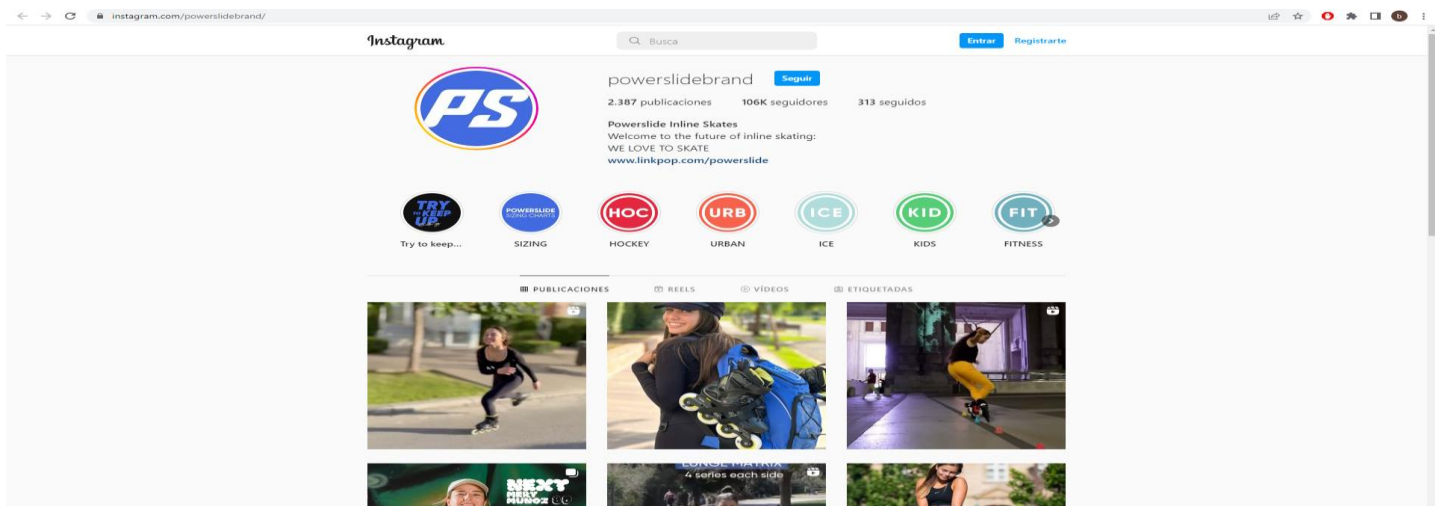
instagram.com/powerslidebrand/

Instagram

Busca

Entrar Registrarte

PS

powerslidebrand Seguir

2.387 publicaciones 106K seguidores 313 seguidos

Powerslide Inline Skates
Welcome to the future of inline skating:
WE LOVE TO SKATE
www.linkpop.com/powerslide

TRY TO KEEP UP
Try to keep...

POWERSLIDE SIZING CHARTS
SIZING

HOC
HOCKEY

URB
URBAN

ICE
ICE

KID
KIDS

FIT
FITNESS

PUBLICACIONES REELS VÍDEOS ETIQUETADAS

NEXT MERY MUÑOZ

LUNGE MATRIX
4 series each side